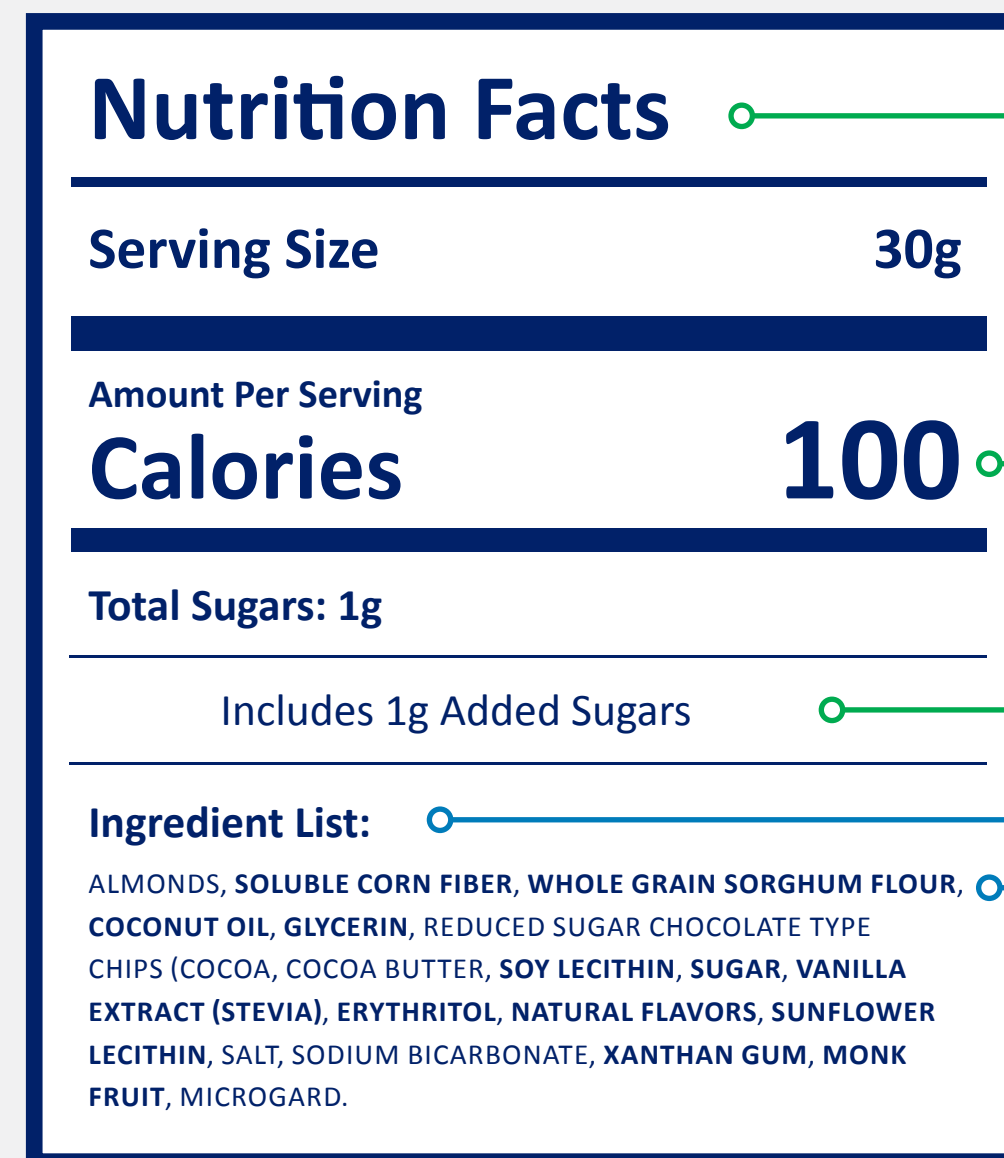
Nutrition Facts

Serving Size 30g

Amount Per Serving
Calories 100

Total Sugars: 1g

Includes 1g Added Sugars

Ingredient List:

ALMONDS, SOLUBLE CORN FIBER, WHOLE GRAIN SORGHUM FLOUR, COCONUT OIL, GLYCERIN, REDUCED SUGAR CHOCOLATE TYPE CHIPS (COCOA, COCOA BUTTER, SOY LECITHIN, SUGAR, VANILLA EXTRACT (STEVIA), ERYTHRITOL, NATURAL FLAVORS, SUNFLOWER LECITHIN, SALT, SODIUM BICARBONATE, XANTHAN GUM, MONK FRUIT, MICROGARD.